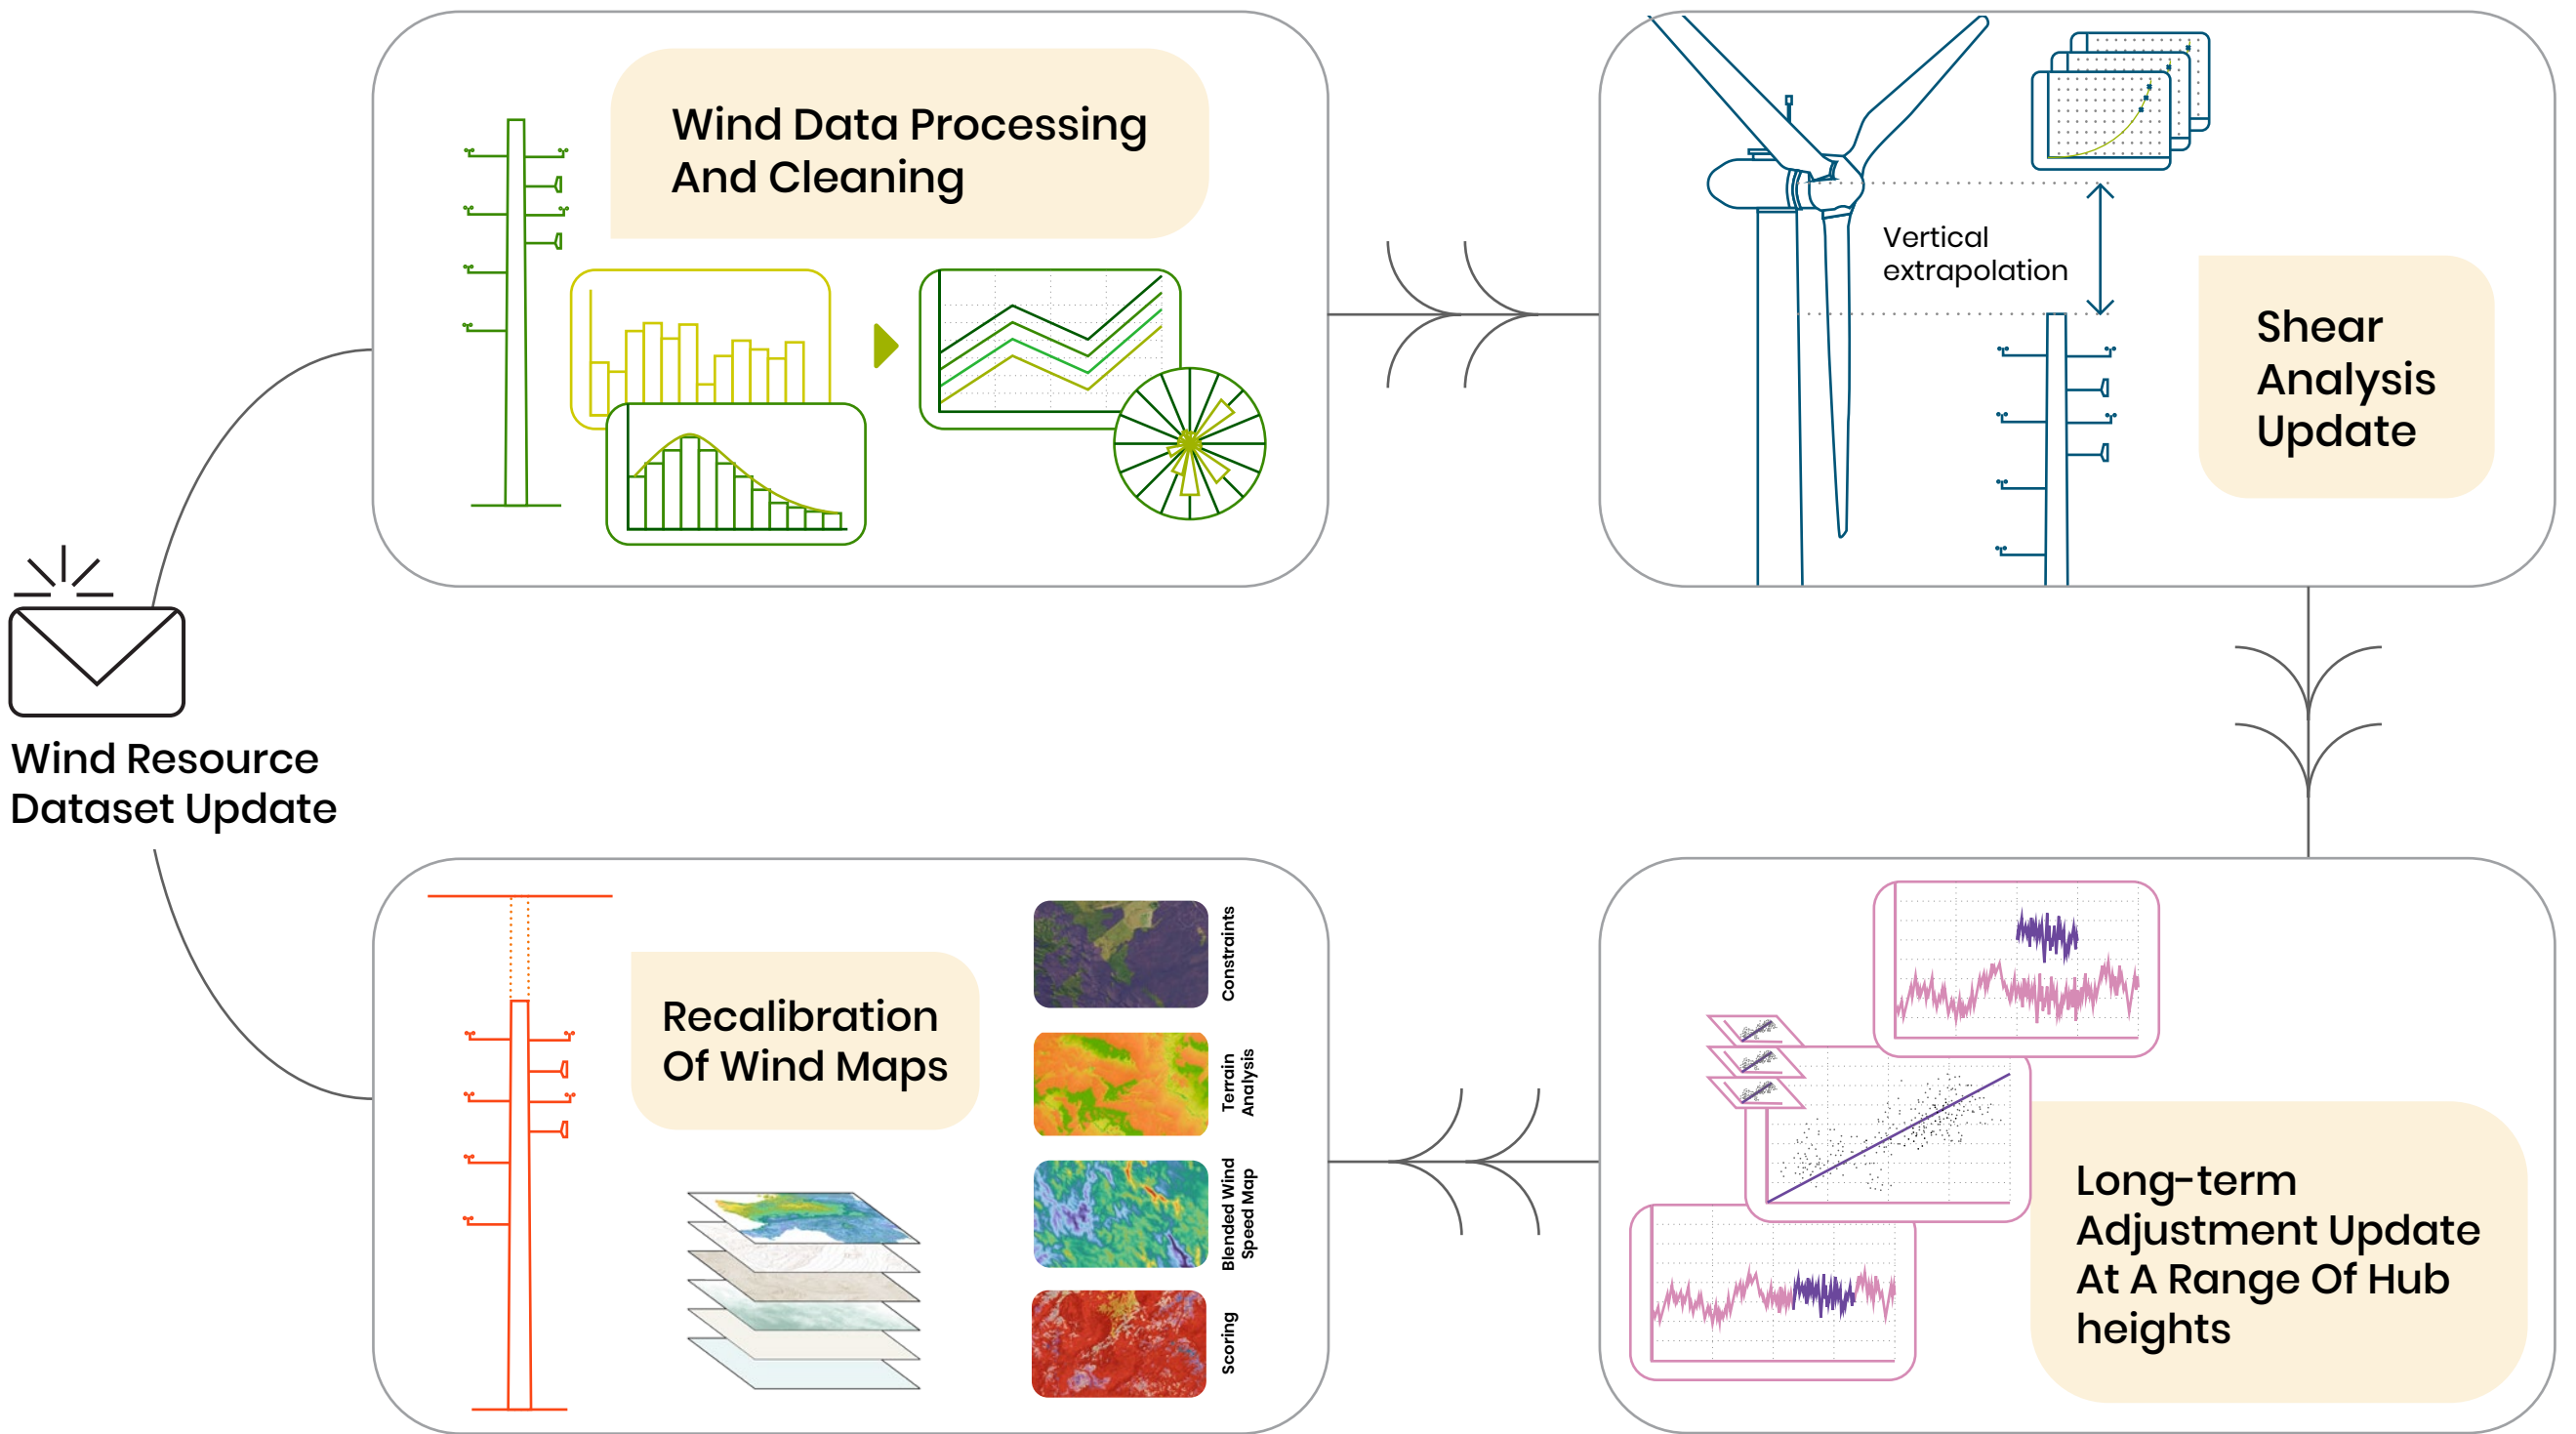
Wind Data Processing And Cleaning

Vertical extrapolation

Shear Analysis Update

Wind Resource Dataset Update

Recalibration Of Wind Maps

Constraints

Terrain Analysis

Blended Wind Speed Map

Scoring

Long-term Adjustment Update At A Range Of Hub heights